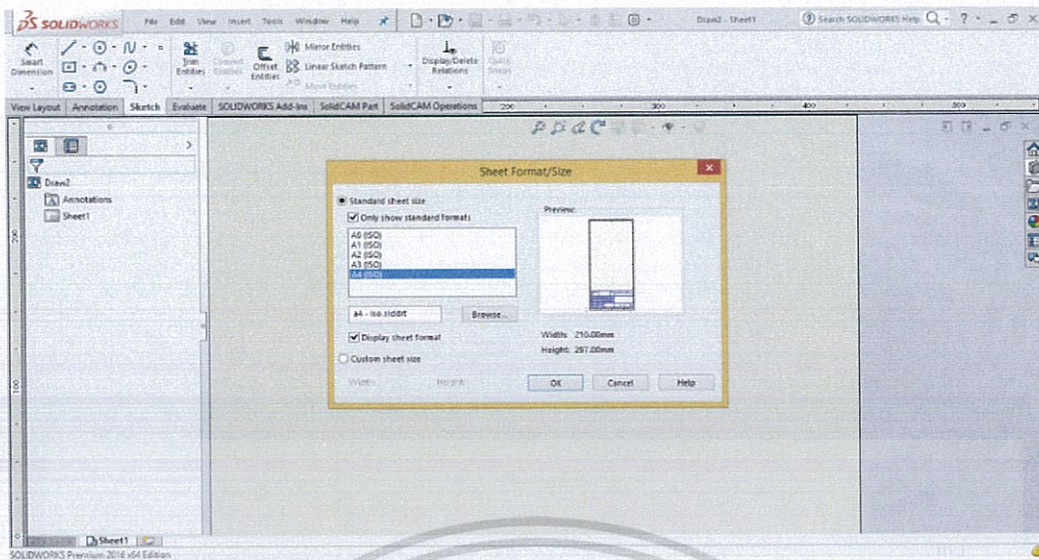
SOLIDWORKS File Edit View Insert Tools Window Help

Draw2 - Sheet1

Search SOLIDWORKS Help

Smart Dimension

Trim Entities

Convert Entities

Offset Entities

Mirror Entities

Linear Sketch Pattern

Move Entities

Display/Delete Relations

Quick Snaps

View Layout | Annotation | Sketch | Evaluate | SOLIDWORKS Add-Ins | SolidCAM Part | SolidCAM Operations

200 300 400 500

Draw2

Annotations

Sheet1

Sheet Format/Size

Standard sheet size

Only show standard formats

A0 (ISO)
A1 (ISO)
A2 (ISO)
A3 (ISO)
A4 (ISO)

a4 - iso.slddrt

Browse...

Display sheet format

Custom sheet size

Width: Height:

Preview:

Width: 210.00mm

Height: 297.00mm

OK Cancel Help

Sheet1

SOLIDWORKS Premium 2016 x64 Edition